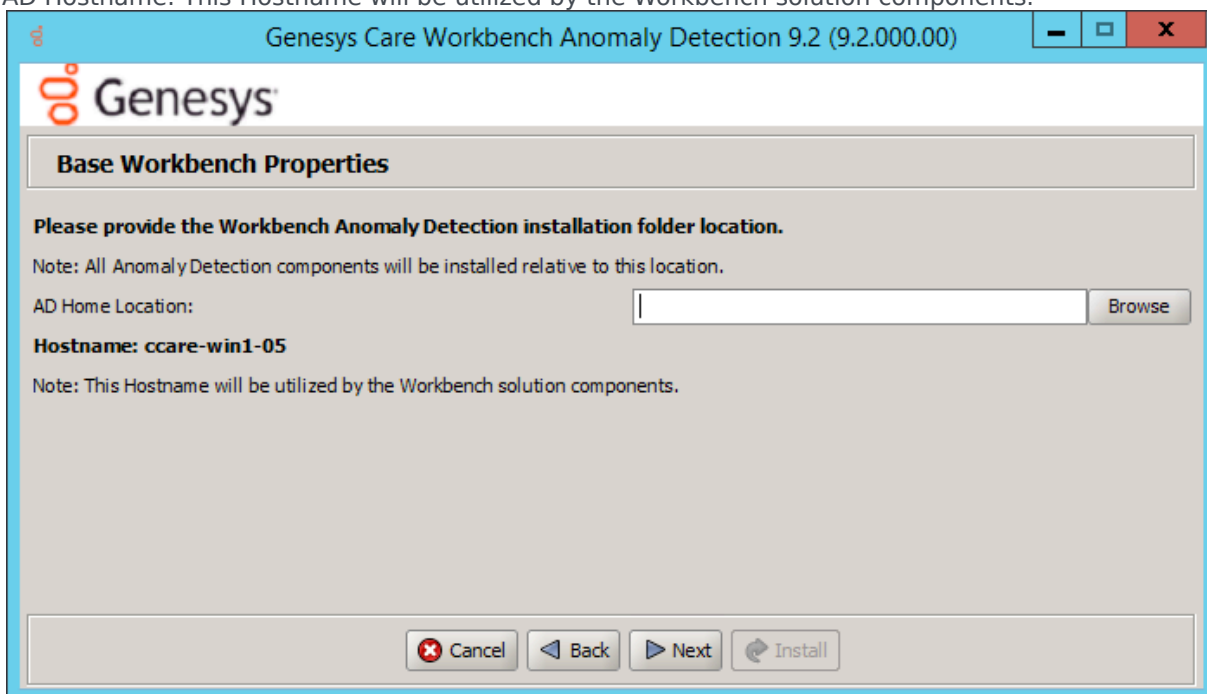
AD Hostname: This Hostname will be utilized by the Workbench solution components.

Genesys Care Workbench Anomaly Detection 9.2 (9.2.000.00)

Genesys

Base Workbench Properties

Please provide the Workbench Anomaly Detection installation folder location.

Note: All Anomaly Detection components will be installed relative to this location.

AD Home Location:

Browse

Hostname: ccare-win1-05

Note: This Hostname will be utilized by the Workbench solution components.

Cancel Back Next Install